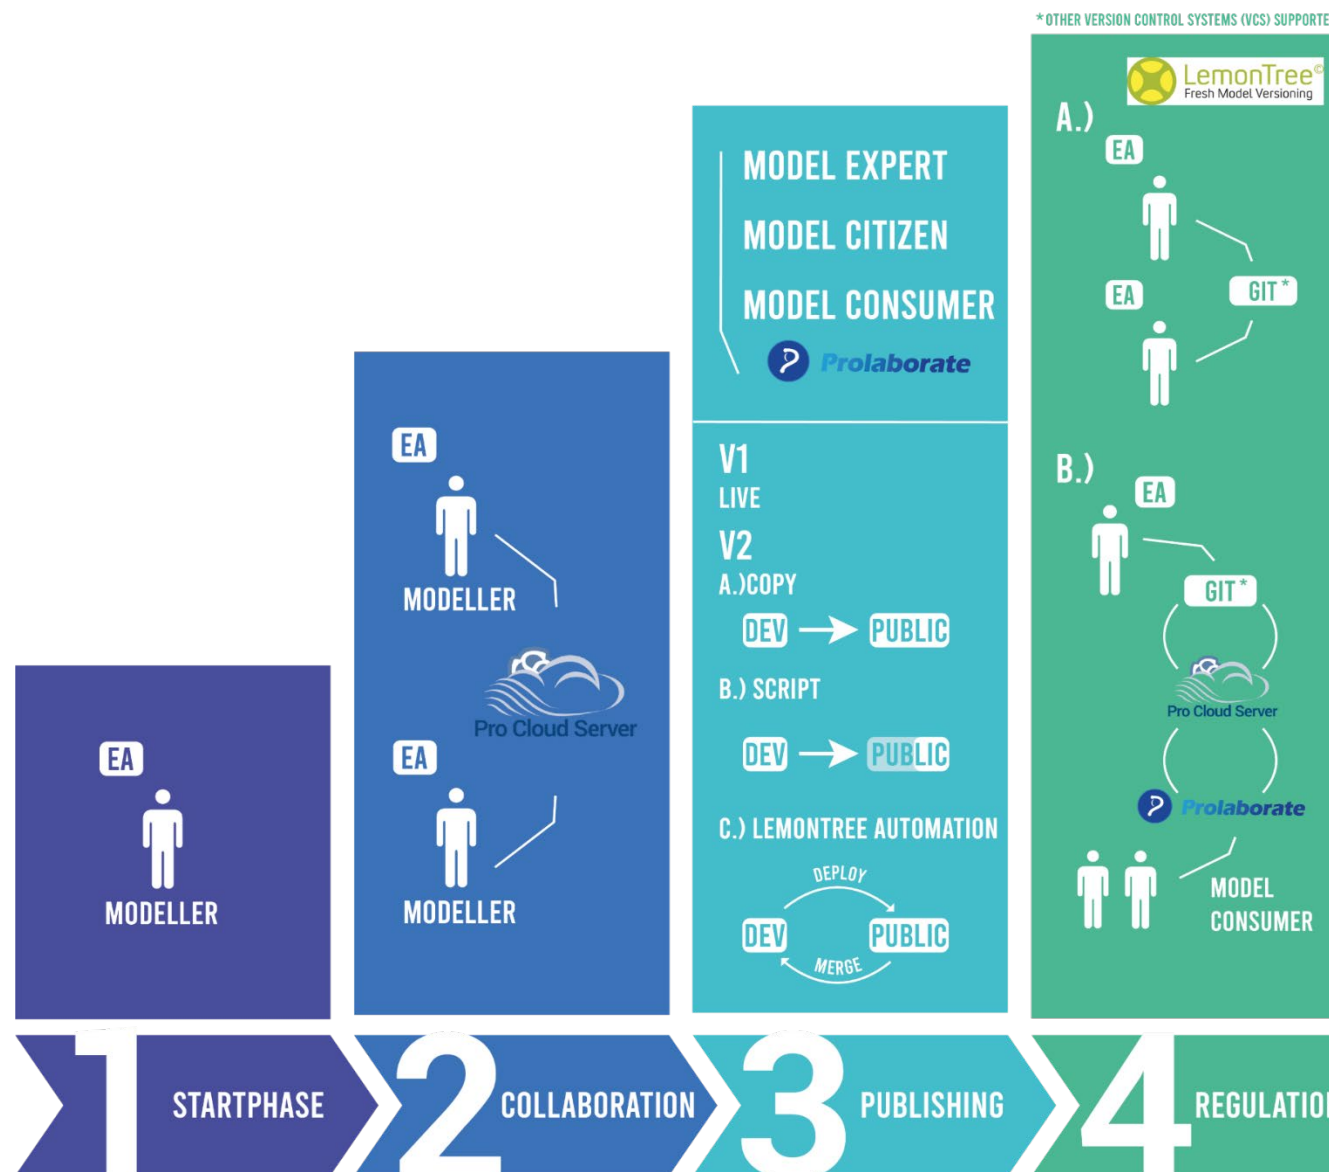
* OTHER VERSION CONTROL SYSTEMS (VCS) SUPPORTE

LemonTree©
Fresh Model Versioning

A.)
EA
EA
GIT *

B.)
EA
GIT *
Pro Cloud Server
Prolaborate
MODEL CONSUMER

MODEL EXPERT
MODEL CITIZEN
MODEL CONSUMER
Prolaborate

V1
LIVE
V2
A.)COPY
DEV → PUBLIC
B.) SCRIPT
DEV → PUBLIC
C.) LEMONTREE AUTOMATION
DEPLOY
DEV PUBLIC
MERGE

EA
MODELLER
Pro Cloud Server
EA
MODELLER

EA
MODELLER

1 STARTPHASE
2 COLLABORATION
3 PUBLISHING
4 REGULATIO